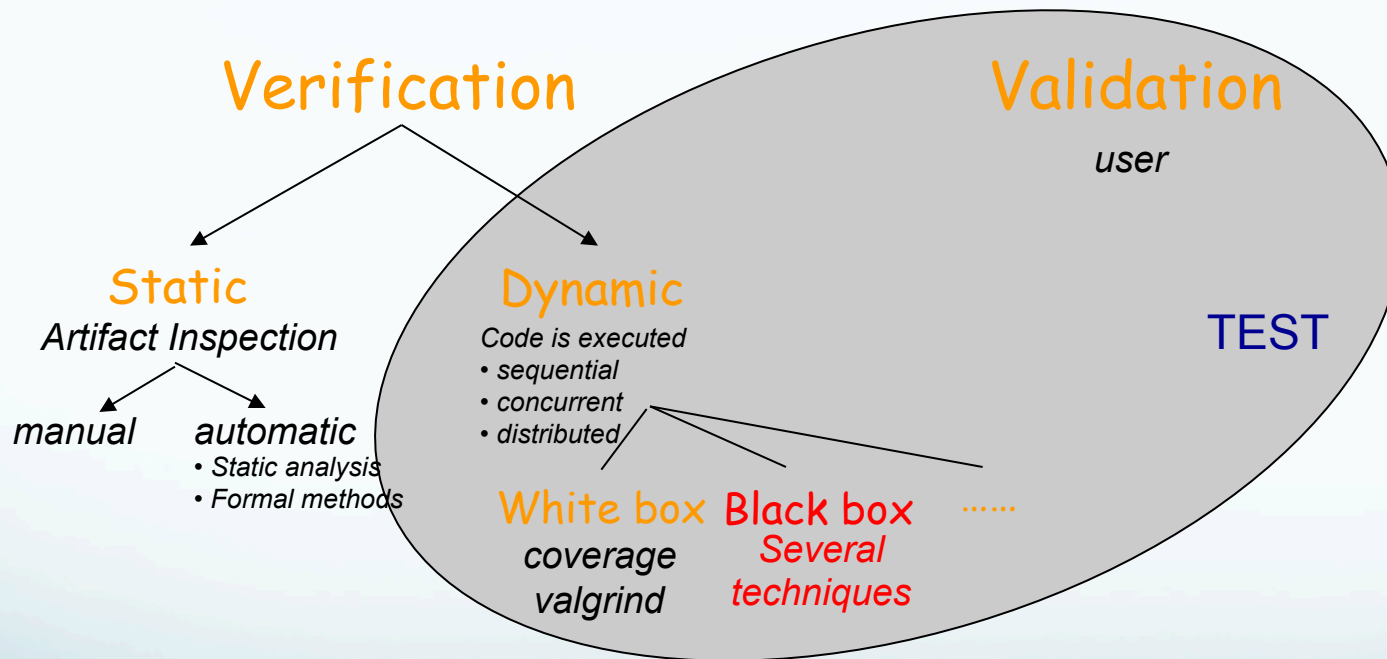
Verification

Validation

user

Static
Artifact Inspection

manual

automatic
• Static analysis
• Formal methods

Dynamic
Code is executed
• sequential
• concurrent
• distributed

TEST

White box
coverage
valgrind

Black box
Several techniques

......